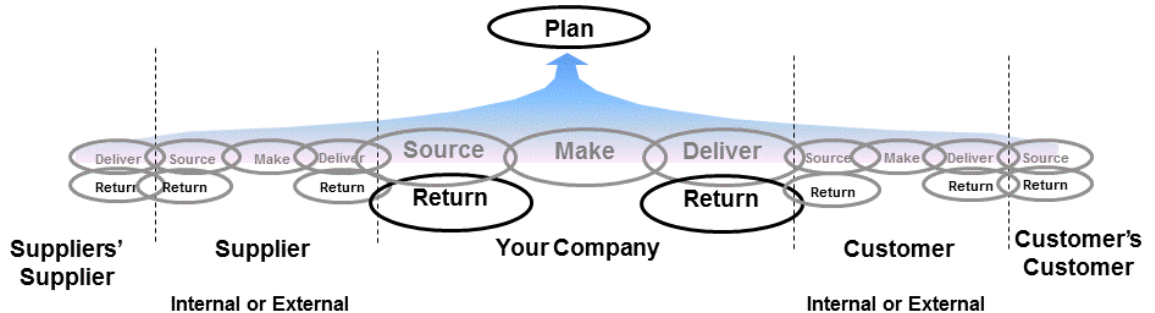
Plan

Deliver Source Make Deliver Source Make Deliver Source Make Deliver Source

Return Return Return Return Return Return Return Return

Suppliers' Supplier

Supplier

Internal or External

Your Company

Customer

Internal or External

Customer's Customer